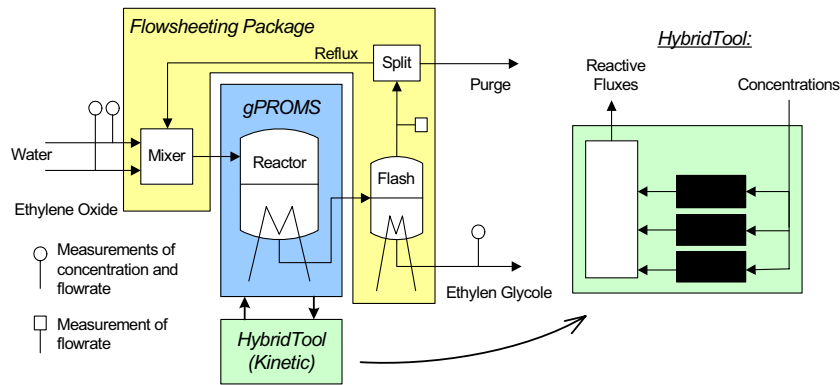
Flowsheeting Package

Reflux

Split

Purge

gPROMS

Water

Mixer

Reactor

Flash

Ethylene Oxide

Measurements of concentration and flowrate

Measurement of flowrate

Ethylen Glycole

HybridTool (Kinetic)

HybridTool:

Reactive Fluxes

Concentrations